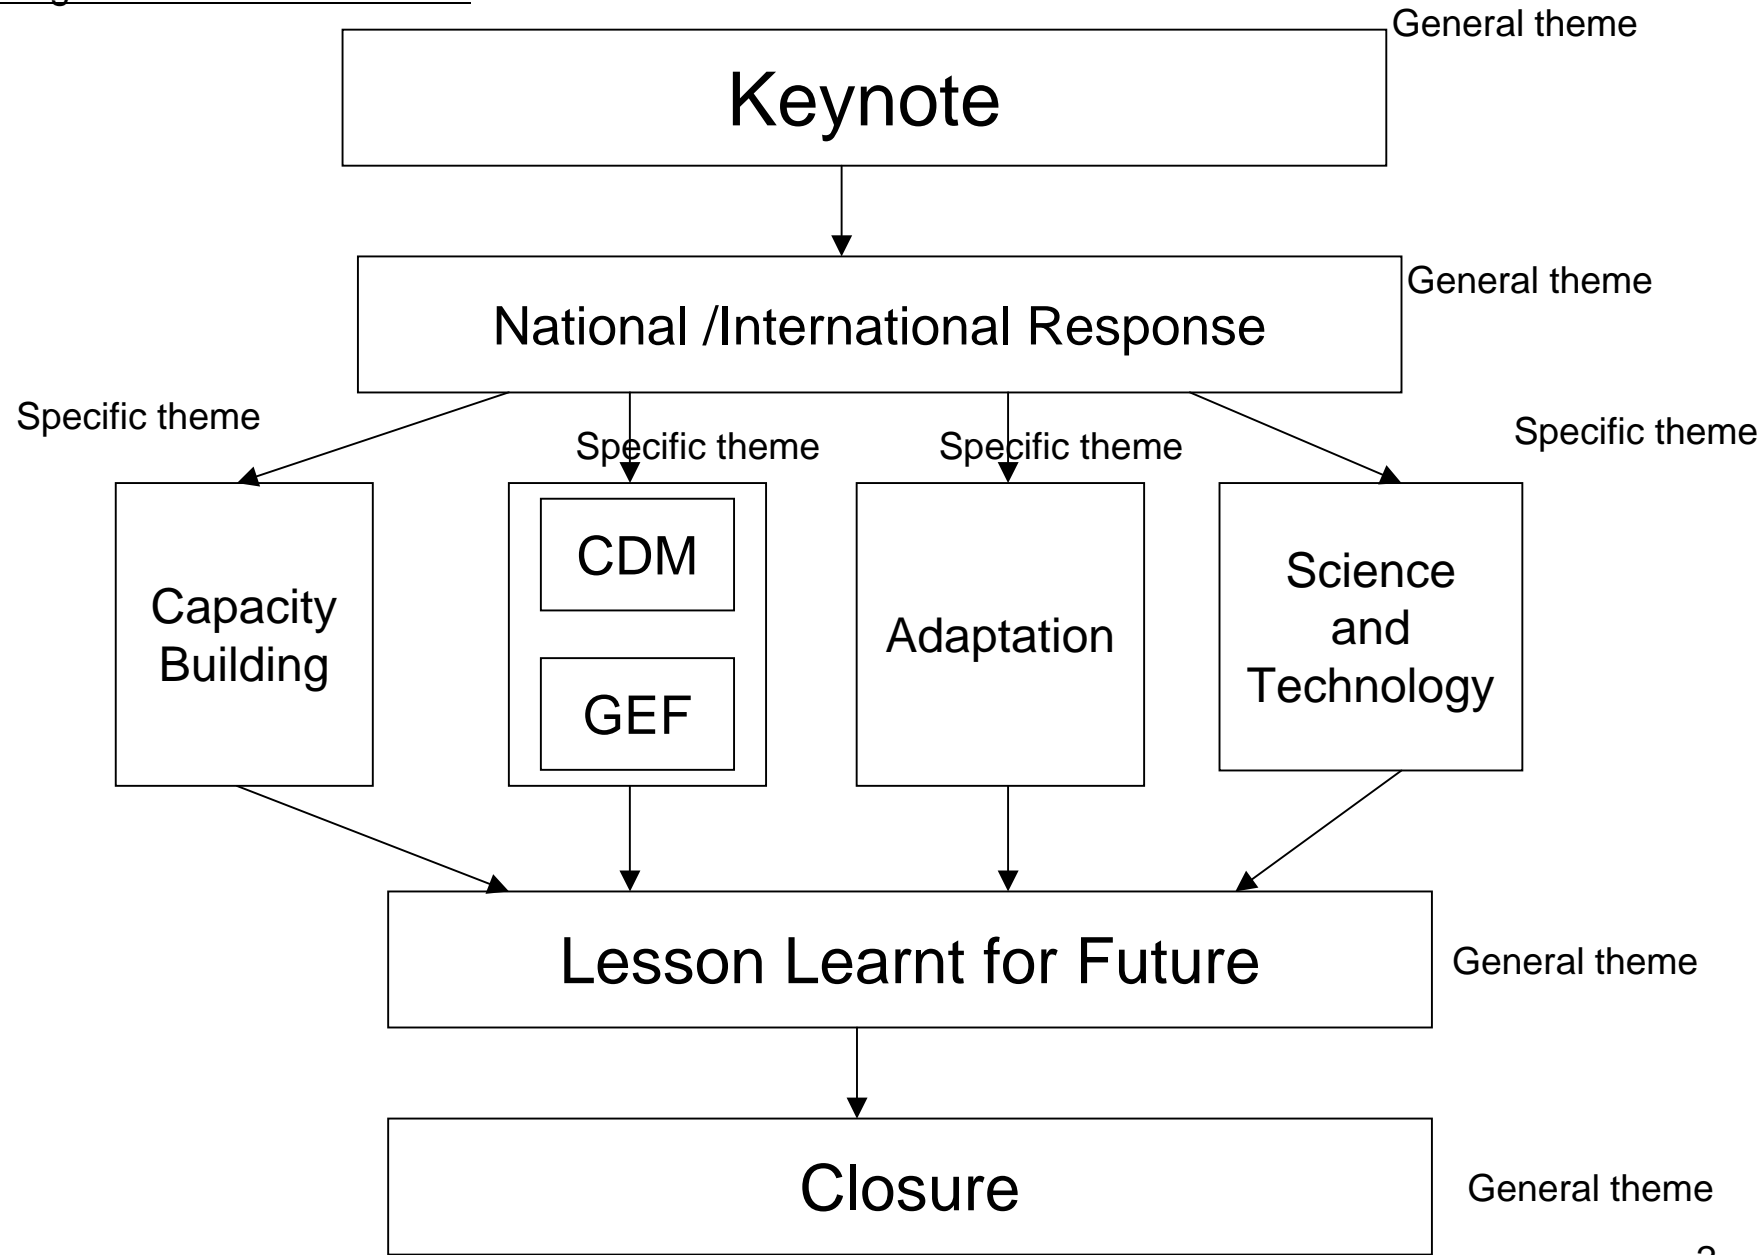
Keynote

General theme

National /International Response

General theme

Specific theme

Specific theme

Specific theme

Specific theme

Capacity Building

CDM

GEF

Adaptation

Science and Technology

Lesson Learnt for Future

General theme

Closure

General theme